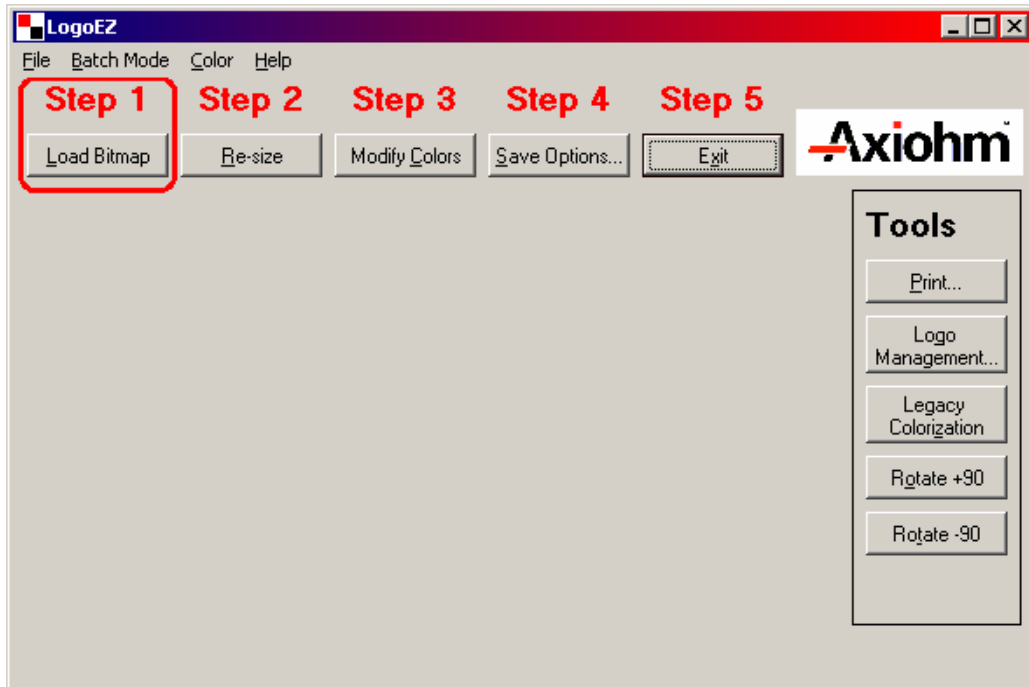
LogoEZ

File Batch Mode Color Help

Step 1 Step 2 Step 3 Step 4 Step 5

Load Bitmap Re-size Modify Colors Save Options... Exit

Axiohm™

Tools

Print...

Logo Management...

Legacy Colorization

Rotate +90

Rotate -90